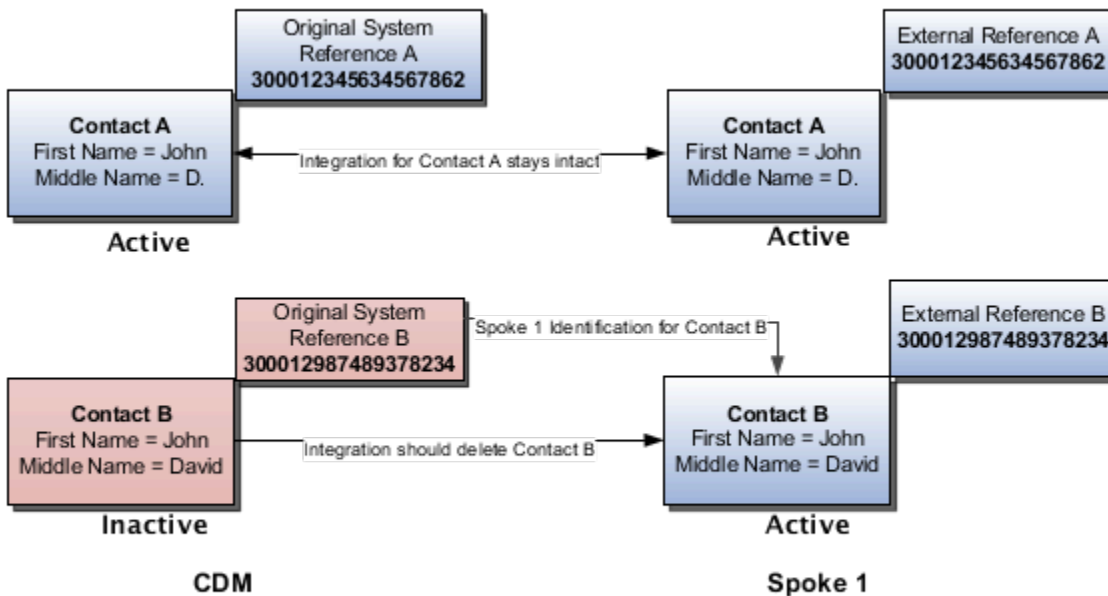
Original System Reference A
300012345634567862

External Reference A
300012345634567862

Contact A
First Name = John
Middle Name = D.

Integration for Contact A stays intact

Contact A
First Name = John
Middle Name = D.

Active

Active

Original System Reference B
300012987489378234

Spoke 1 Identification for Contact B

External Reference B
300012987489378234

Contact B
First Name = John
Middle Name = David

Integration should delete Contact B

Contact B
First Name = John
Middle Name = David

Inactive

Active

CDM

Spoke 1